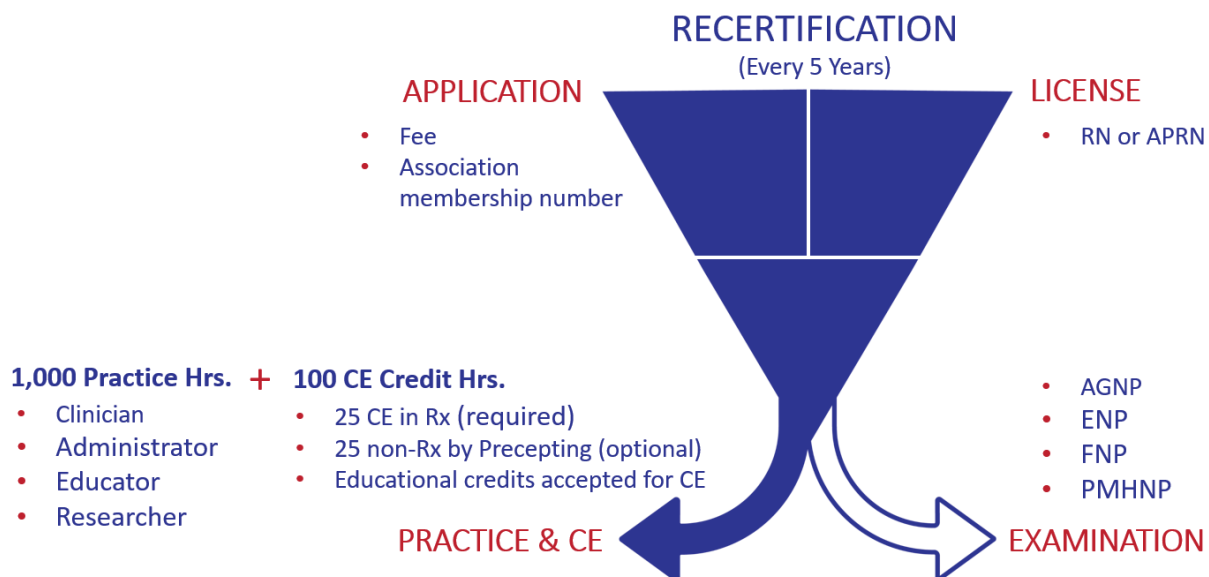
RECERTIFICATION
(Every 5 Years)

APPLICATION
- Fee
- Association membership number

LICENSE
- RN or APRN

1,000 Practice Hrs.
- Clinician
- Administrator
- Educator
- Researcher

+

100 CE Credit Hrs.
- 25 CE in Rx (required)
- 25 non-Rx by Precepting (optional)
- Educational credits accepted for CE

- AGNP
- ENP
- FNP
- PMHNP

PRACTICE & CE

EXAMINATION